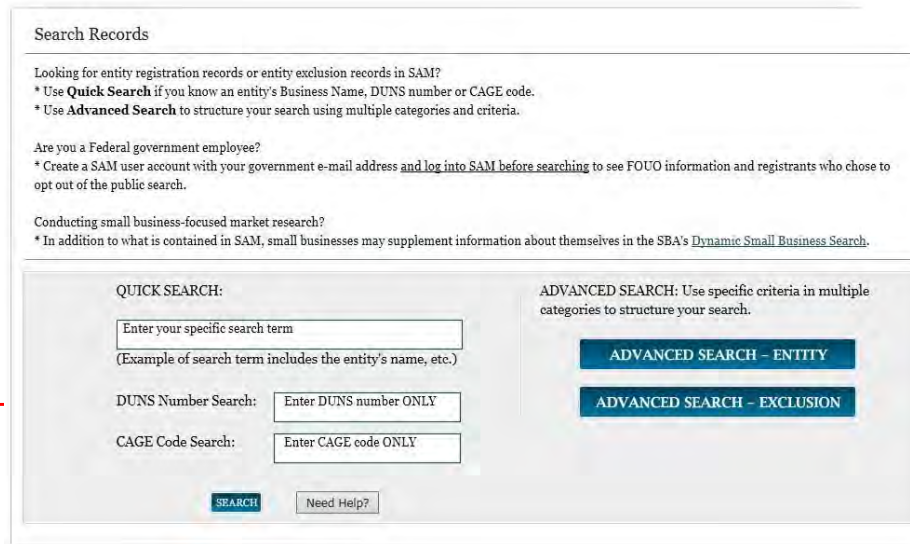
Search Records

Looking for entity registration records or entity exclusion records in SAM?
* Use **Quick Search** if you know an entity's Business Name, DUNS number or CAGE code.
* Use **Advanced Search** to structure your search using multiple categories and criteria.

Are you a Federal government employee?
* Create a SAM user account with your government e-mail address and log into SAM before searching to see FOUO information and registrants who chose to opt out of the public search.

Conducting small business-focused market research?
* In addition to what is contained in SAM, small businesses may supplement information about themselves in the SBA's Dynamic Small Business Search.

QUICK SEARCH:

Enter your specific search term

(Example of search term includes the entity's name, etc.)

DUNS Number Search: Enter DUNS number ONLY

CAGE Code Search: Enter CAGE code ONLY

SEARCH

Need Help?

ADVANCED SEARCH: Use specific criteria in multiple categories to structure your search.

ADVANCED SEARCH – ENTITY

ADVANCED SEARCH – EXCLUSION